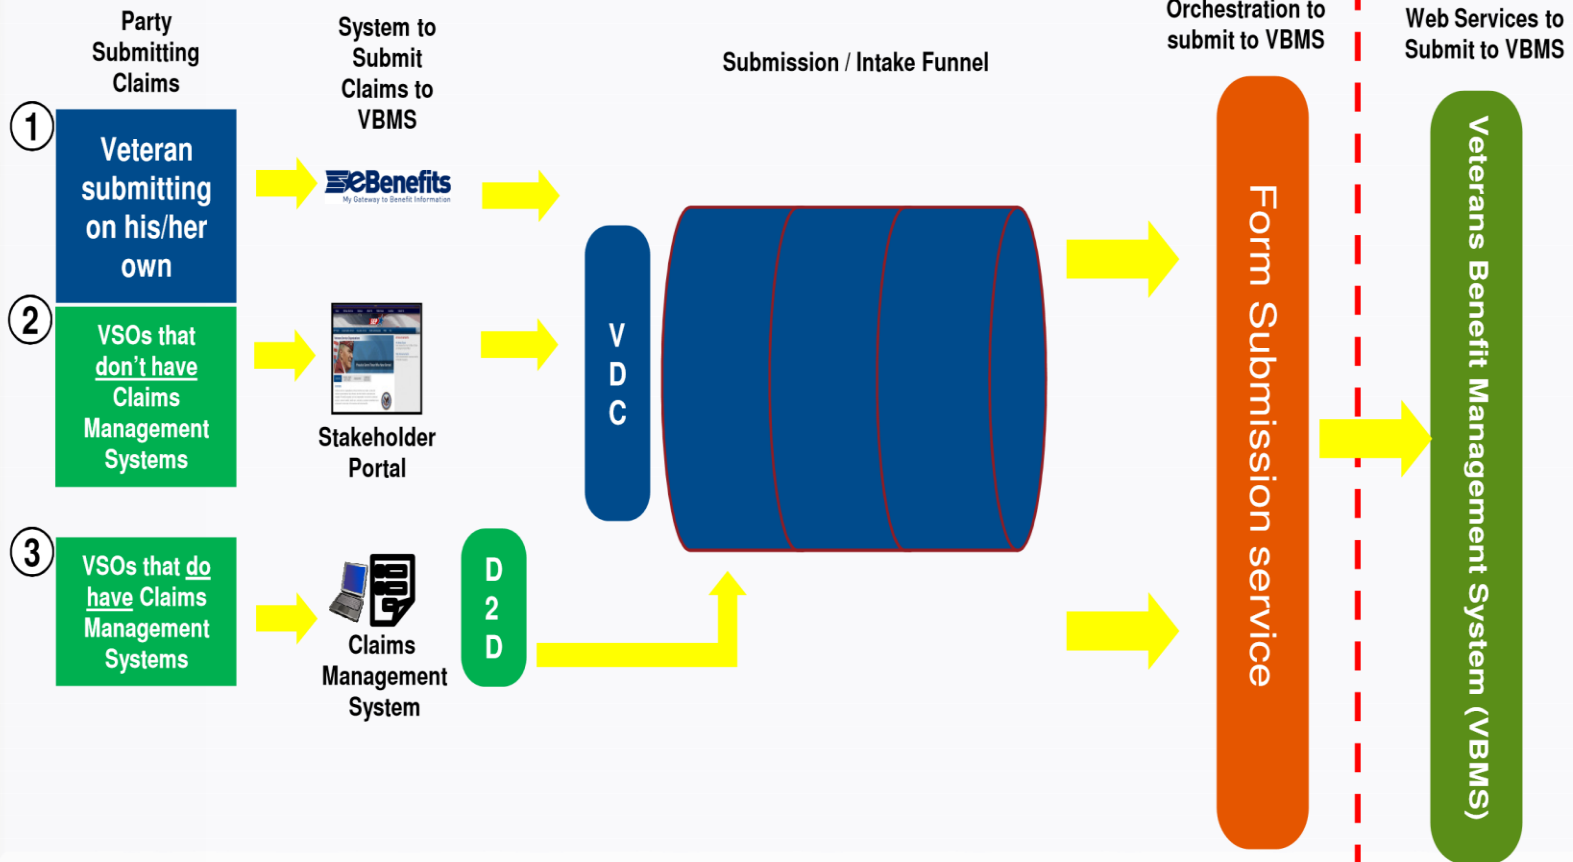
Party Submitting Claims

System to Submit Claims to VBMS

Submission / Intake Funnel

Orchestration to submit to VBMS

Web Services to Submit to VBMS

1

Veteran submitting on his/her own

eBenefits
My Gateway to Benefit Information

2

VSOs that don't have Claims Management Systems

Stakeholder Portal

3

VSOs that do have Claims Management Systems

Claims Management System

V
D
C

D
2
D

Form Submission service

Veterans Benefit Management System (VBMS)